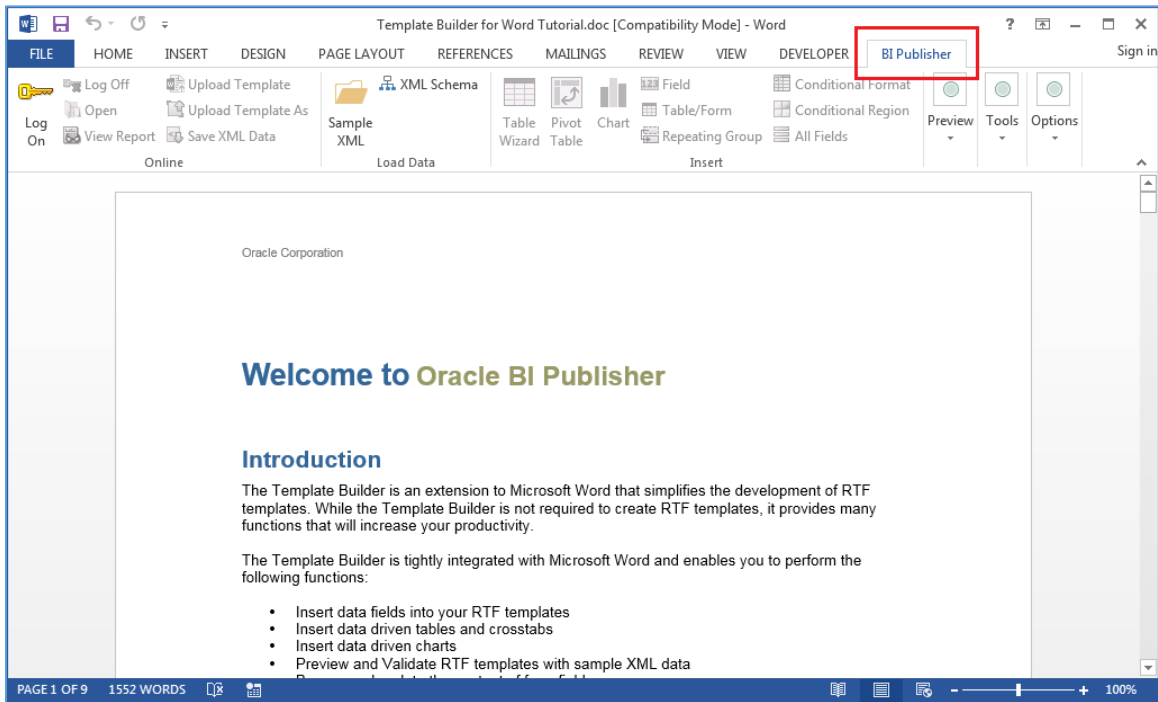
Template Builder for Word Tutorial.doc [Compatibility Mode] - Word

? — ✕

FILE HOME INSERT DESIGN PAGE LAYOUT REFERENCES MAILINGS REVIEW VIEW DEVELOPER BI Publisher Sign in

Log On
Log Off
Open
View Report
Upload Template
Upload Template As
Save XML Data
Online

Sample XML
XML Schema
Load Data

Table Wizard
Pivot Table
Chart
Field
Table/Form
Repeating Group
Conditional Format
Conditional Region
All Fields
Insert

Preview
Tools
Options

Oracle Corporation

Welcome to Oracle BI Publisher

Introduction

The Template Builder is an extension to Microsoft Word that simplifies the development of RTF templates. While the Template Builder is not required to create RTF templates, it provides many functions that will increase your productivity.

The Template Builder is tightly integrated with Microsoft Word and enables you to perform the following functions:

• Insert data fields into your RTF templates
• Insert data driven tables and crosstabs
• Insert data driven charts
• Preview and Validate RTF templates with sample XML data
• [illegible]

PAGE 1 OF 9 1552 WORDS 100%